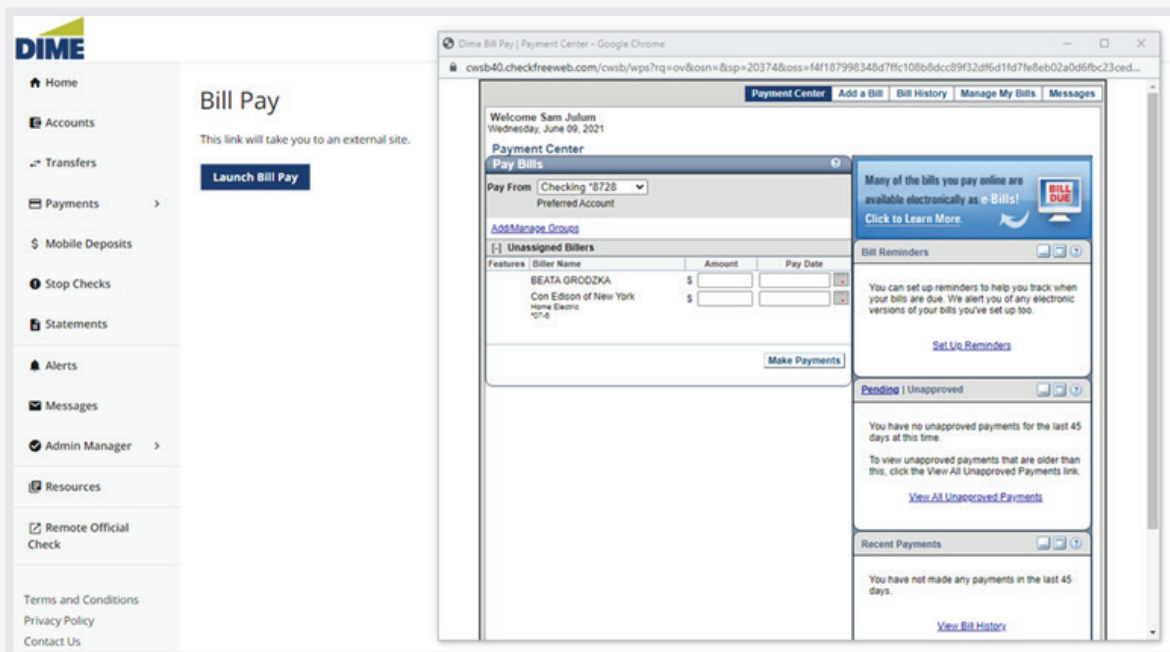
DIME

Home
Accounts
Transfers
Payments
Mobile Deposits
Stop Checks
Statements
Alerts
Messages
Admin Manager
Resources
Remote Official Check

Terms and Conditions
Privacy Policy
Contact Us

Bill Pay

This link will take you to an external site.

Launch Bill Pay

Dime Bill Pay | Payment Center - Google Chrome

cwsb40.checkfreeweb.com/cwsb/wps?rq=ov&osn=&sp=20374&oss=f4f187998348d7ffc108b8dcc89f32df6d1fd7fe8eb02a0d6fbc23ced...

Payment Center | Add a Bill | Bill History | Manage My Bills | Messages

Welcome Sam Julum
Wednesday, June 09, 2021

Payment Center

Pay Bills

Pay From Checking *8728
Preferred Account

Add/Manage Groups

[-] Unassigned Billers

| Features | Biller Name | Amount | Pay Date |
|---|---|---|---|
| | BEATA GRODZKA | $ | |
| | Con Edison of New York Home Electric *07-6 | $ | |

Make Payments

Many of the bills you pay online are available electronically as e-Bills!
Click to Learn More.
BILL DUE

Bill Reminders

You can set up reminders to help you track when your bills are due. We alert you of any electronic versions of your bills you've set up too.

Set Up Reminders

Pending | Unapproved

You have no unapproved payments for the last 45 days at this time.

To view unapproved payments that are older than this, click the View All Unapproved Payments link.

View All Unapproved Payments

Recent Payments

You have not made any payments in the last 45 days.

View Bill History